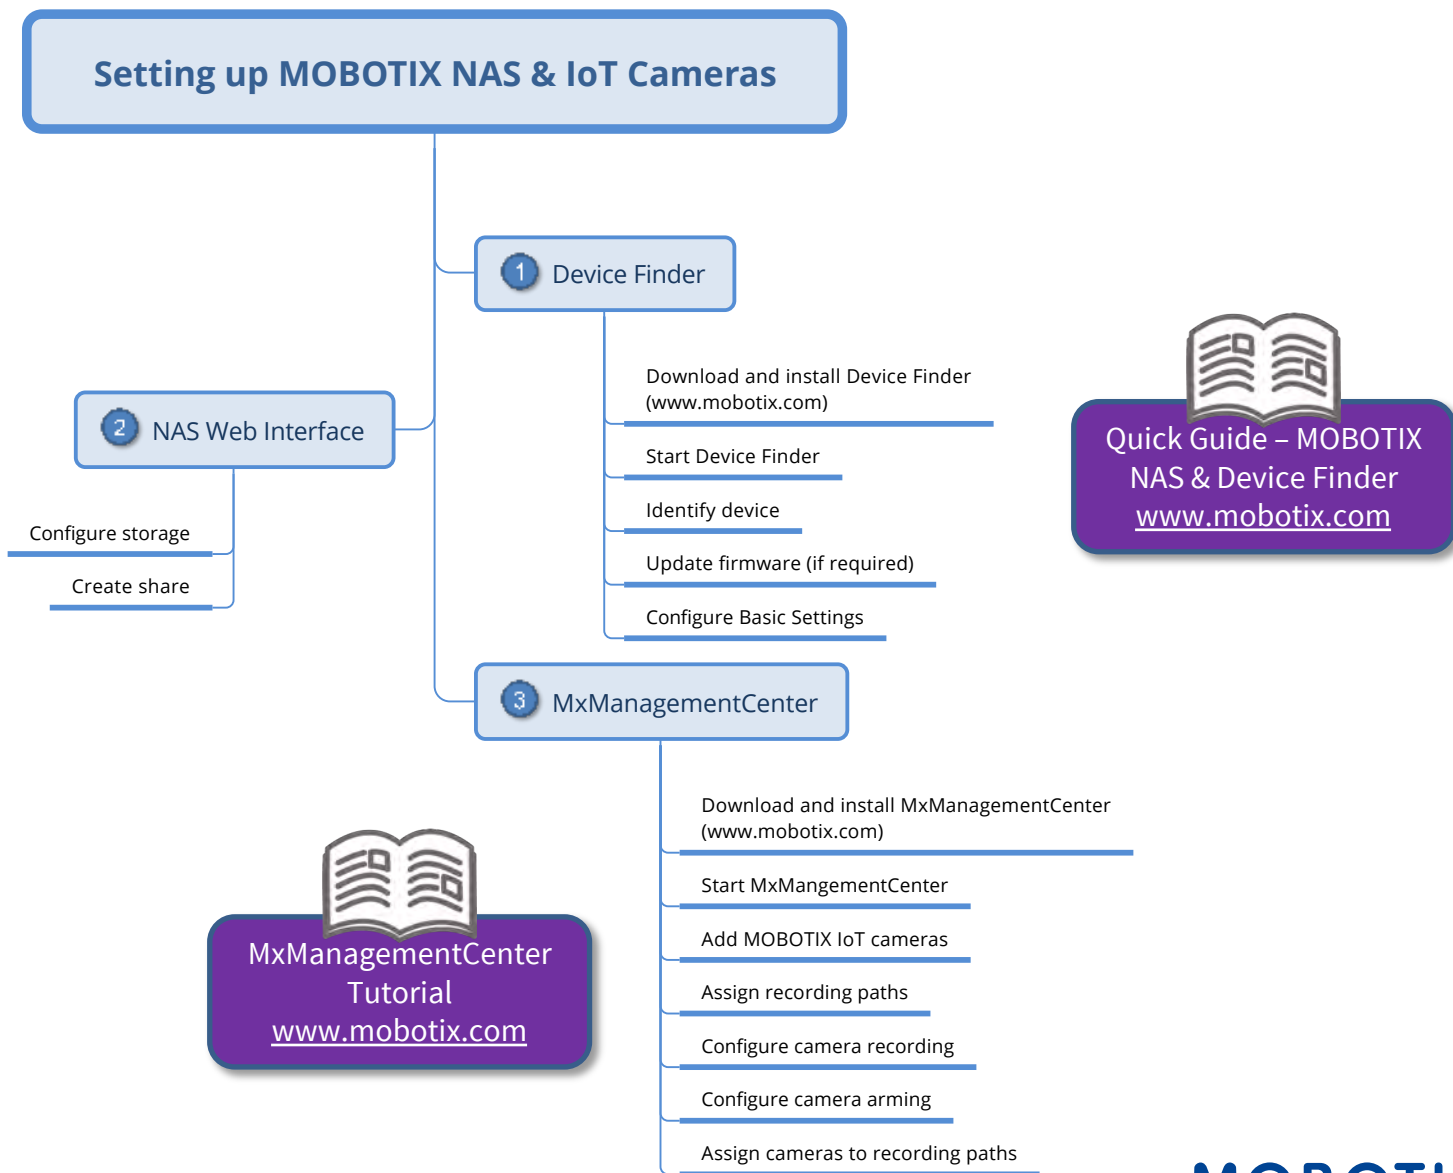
Setting up MOBOTIX NAS & IoT Cameras

1 Device Finder

Download and install Device Finder (www.mobotix.com)

Start Device Finder

Identify device

Update firmware (if required)

Configure Basic Settings

Quick Guide – MOBOTIX NAS & Device Finder www.mobotix.com

2 NAS Web Interface

Configure storage

Create share

3 MxManagementCenter

Download and install MxManagementCenter (www.mobotix.com)

Start MxMangementCenter

Add MOBOTIX IoT cameras

Assign recording paths

Configure camera recording

Configure camera arming

Assign cameras to recording paths

MxManagementCenter Tutorial www.mobotix.com

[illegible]